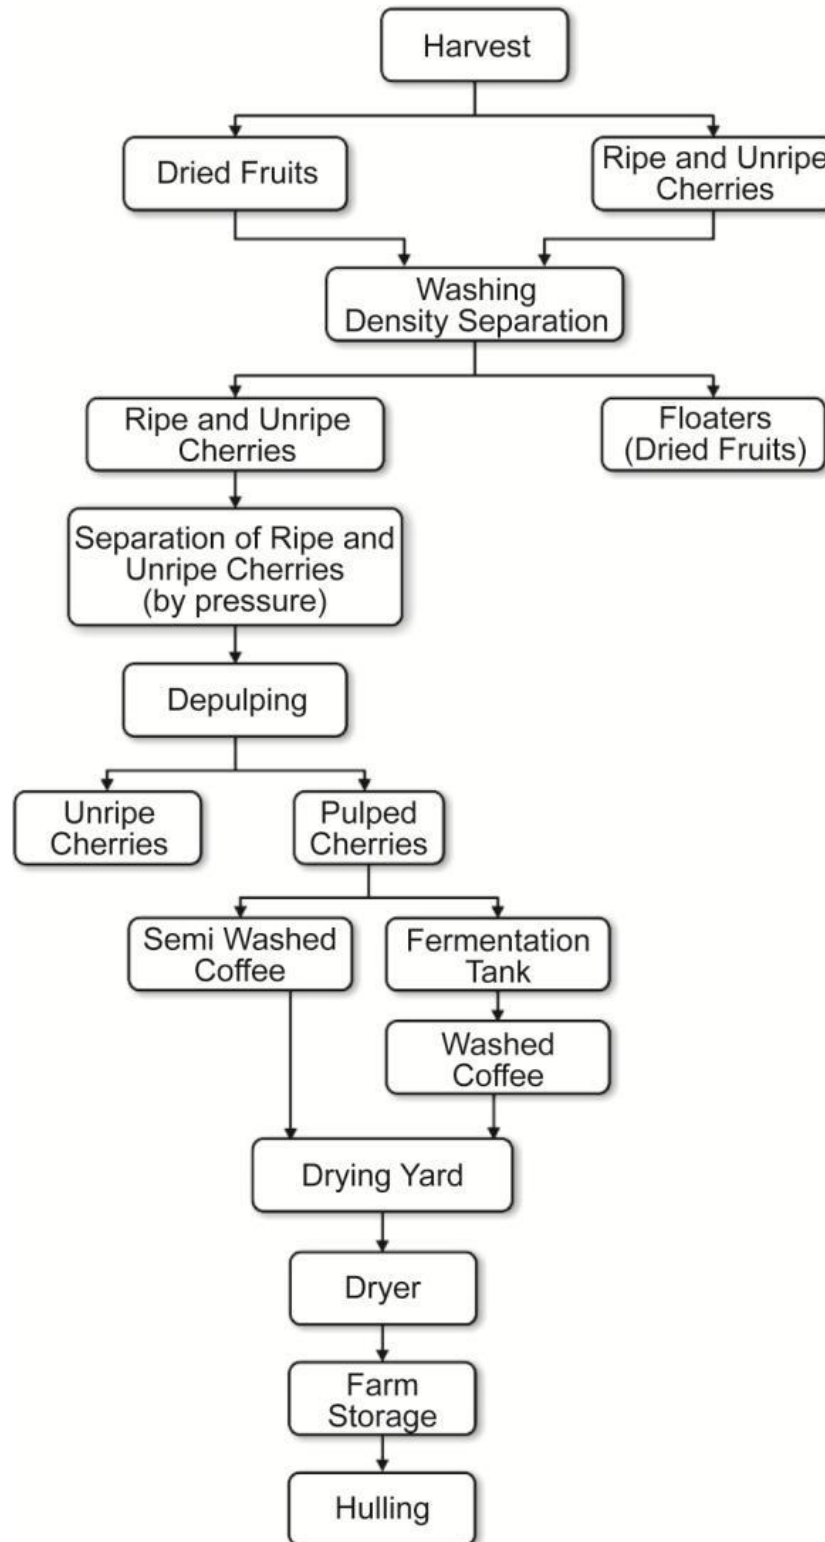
Harvest

Dried Fruits

Ripe and Unripe Cherries

Washing Density Separation

Ripe and Unripe Cherries

Floaters (Dried Fruits)

Separation of Ripe and Unripe Cherries (by pressure)

Depulping

Unripe Cherries

Pulped Cherries

Semi Washed Coffee

Fermentation Tank

Washed Coffee

Drying Yard

Dryer

Farm Storage

Hulling